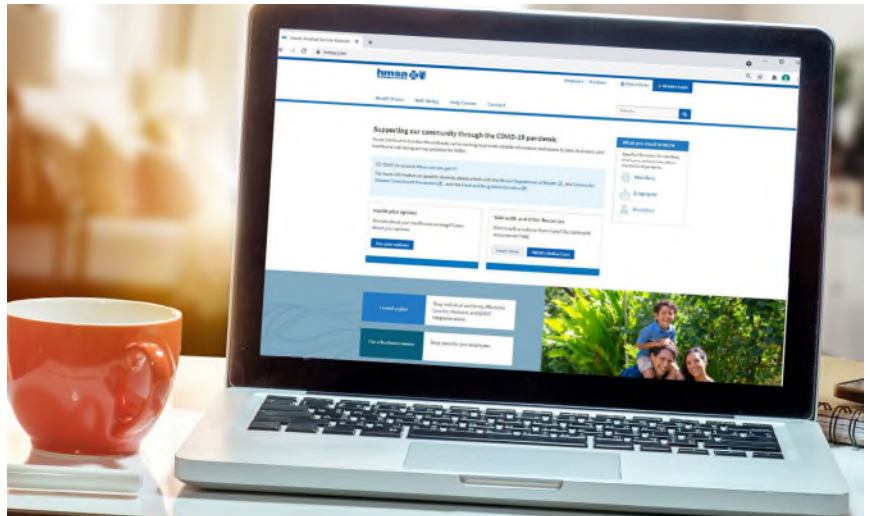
hmsa

Health Plans   Well-Being   Help Center   Contact

Supporting our community through the COVID-19 pandemic

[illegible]

Health plan options

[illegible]

See your options

Telehealth and other Resources

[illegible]

What you need to know

Members

Employers

Providers

I need a plan

I'm a business owner

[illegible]